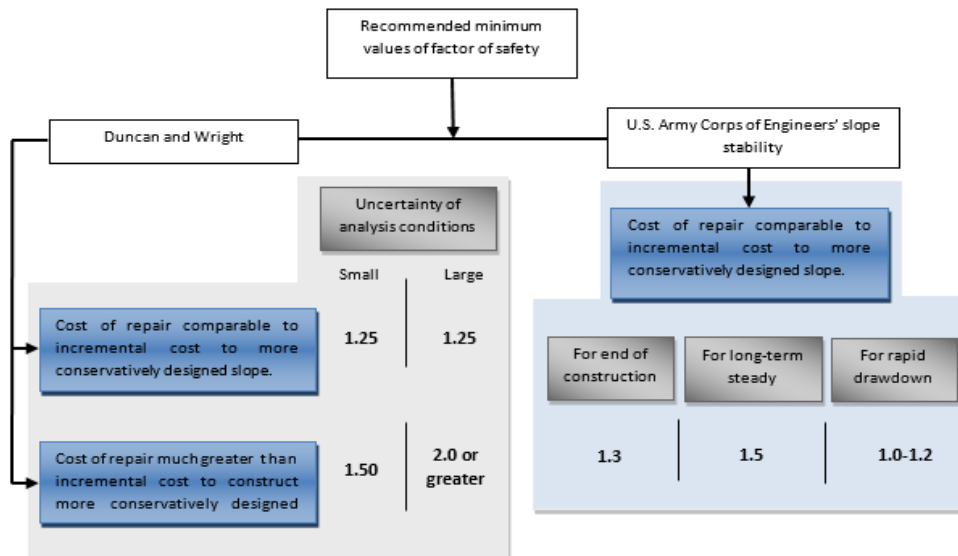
Recommended minimum values of factor of safety

Duncan and Wright

U.S. Army Corps of Engineers' slope stability

Uncertainty of analysis conditions

Small

Large

Cost of repair comparable to incremental cost to more conservatively designed slope.

1.25

1.25

Cost of repair much greater than incremental cost to construct more conservatively designed

1.50

2.0 or greater

Cost of repair comparable to incremental cost to more conservatively designed slope.

For end of construction

For long-term steady

For rapid drawdown

1.3

1.5

1.0-1.2